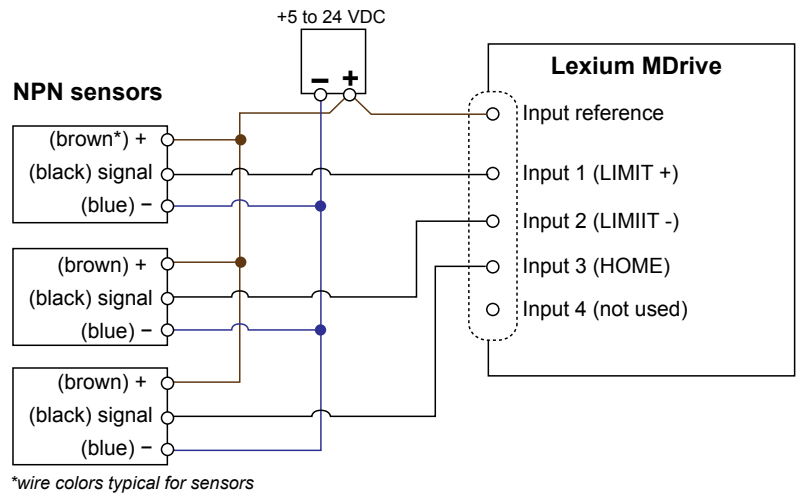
+5 to 24 VDC

– +

NPN sensors

Lexium MDrive

(brown*) +
(black) signal
(blue) −

(brown) +
(black) signal
(blue) −

(brown) +
(black) signal
(blue) −

Input reference
Input 1 (LIMIT +)
Input 2 (LIMIIT -)
Input 3 (HOME)
Input 4 (not used)

*wire colors typical for sensors